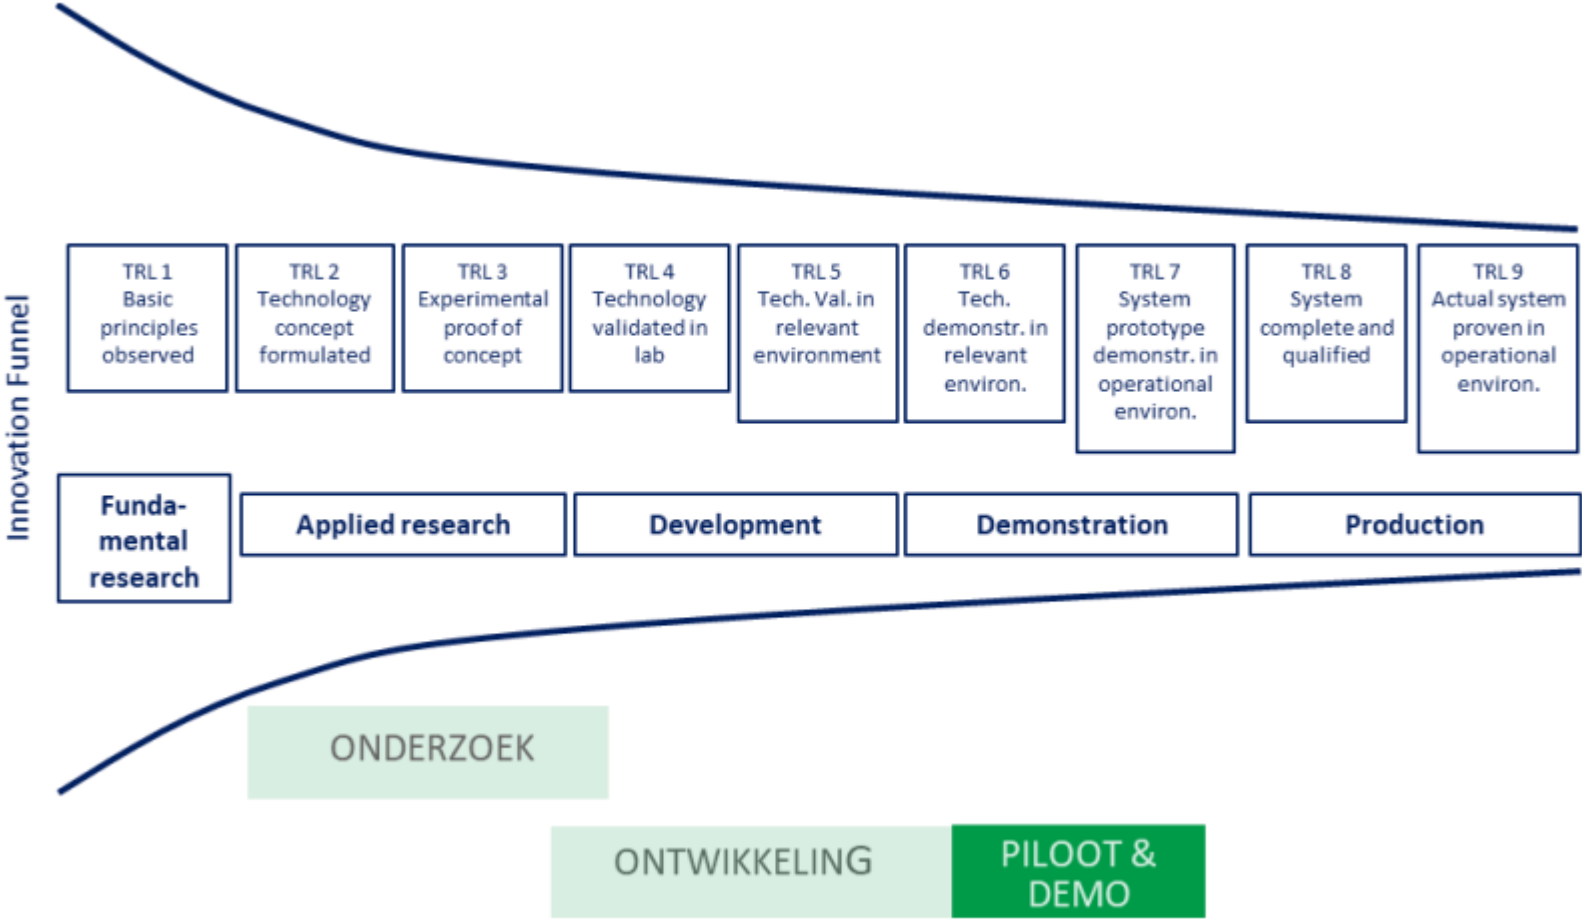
Innovation Funnel

TRL 1
Basic principles observed

TRL 2
Technology concept formulated

TRL 3
Experimental proof of concept

TRL 4
Technology validated in lab

TRL 5
Tech. Val. in relevant environment

TRL 6
Tech. demonstr. in relevant environ.

TRL 7
System prototype demonstr. in operational environ.

TRL 8
System complete and qualified

TRL 9
Actual system proven in operational environ.

Fundamental research

Applied research

Development

Demonstration

Production

ONDERZOEK

ONTWIKKELING

PILOOT & DEMO